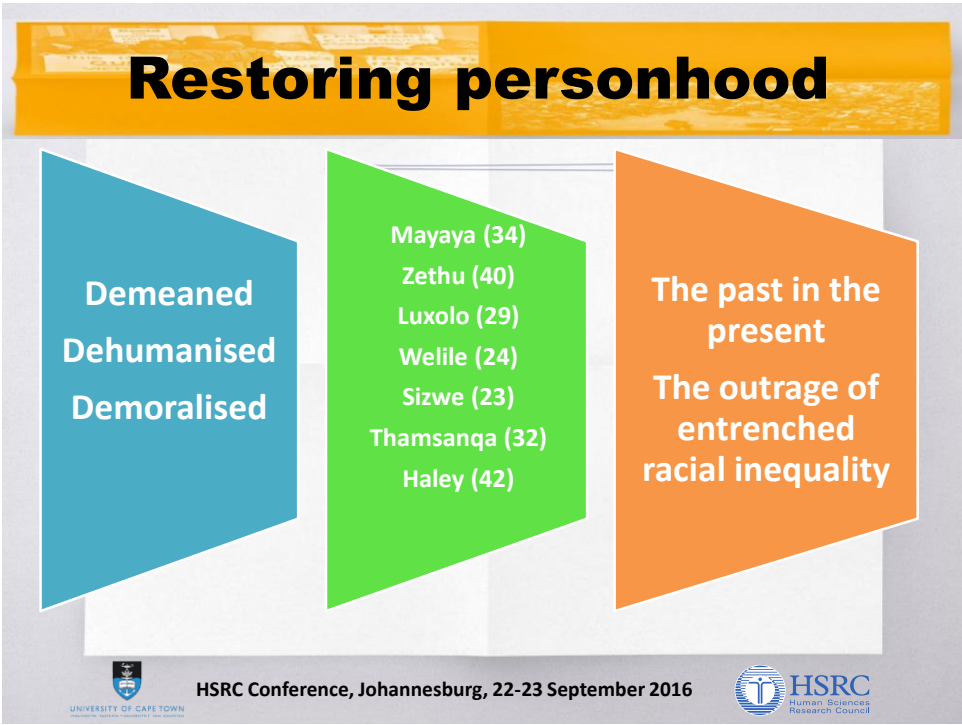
Restoring personhood

Demeaned
Dehumanised
Demoralised

Mayaya (34)
Zethu (40)
Luxolo (29)
Welile (24)
Sizwe (23)
Thamsanqa (32)
Haley (42)

The past in the present
The outrage of entrenched racial inequality

UNIVERSITY OF CAPE TOWN

HSRC Conference, Johannesburg, 22-23 September 2016

HSRC
Human Sciences
Research Council